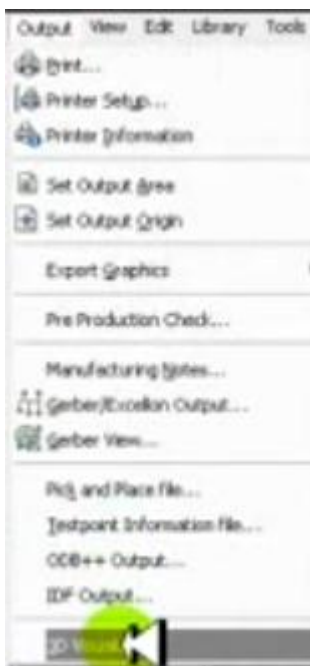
Output View Edit Library Tools

Print...
Printer Setup...
Printer Information

Set Output Area
Set Output Origin

Export Graphics

Pre Production Check...

Manufacturing Notes...
Gerber/Excellon Output...
Gerber View...

Pick and Place File...
Testpoint Information File...
ODB++ Output...
IDF Output...
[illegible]